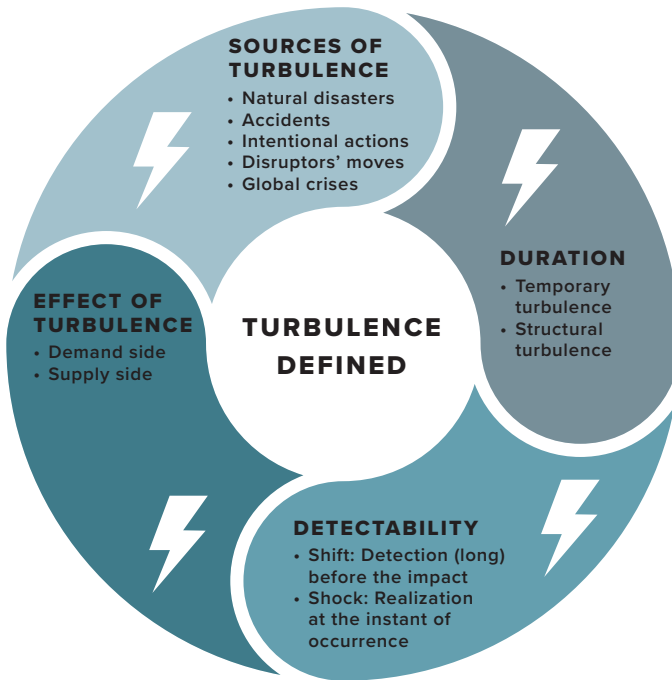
SOURCES OF TURBULENCE
• Natural disasters
• Accidents
• Intentional actions
• Disruptors' moves
• Global crises

DURATION
• Temporary turbulence
• Structural turbulence

TURBULENCE DEFINED

EFFECT OF TURBULENCE
• Demand side
• Supply side

DETECTABILITY
• Shift: Detection (long) before the impact
• Shock: Realization at the instant of occurrence